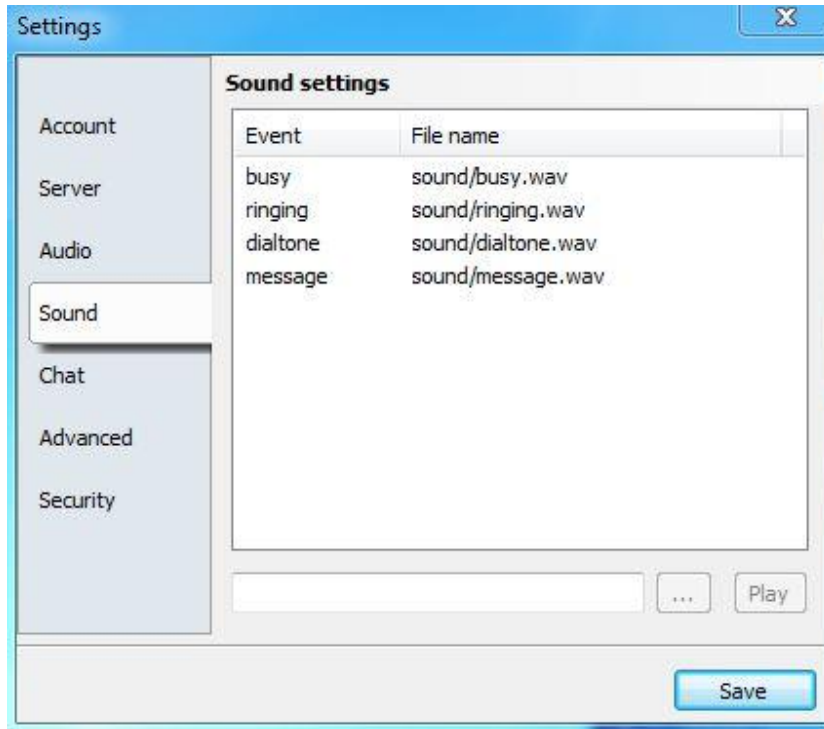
Settings

Account
Server
Audio
Sound
Chat
Advanced
Security

Sound settings

| Event | File name |
|---|---|
| busy | sound/busy.wav |
| ringing | sound/ringing.wav |
| dialtone | sound/dialtone.wav |
| message | sound/message.wav |

...
Play

Save